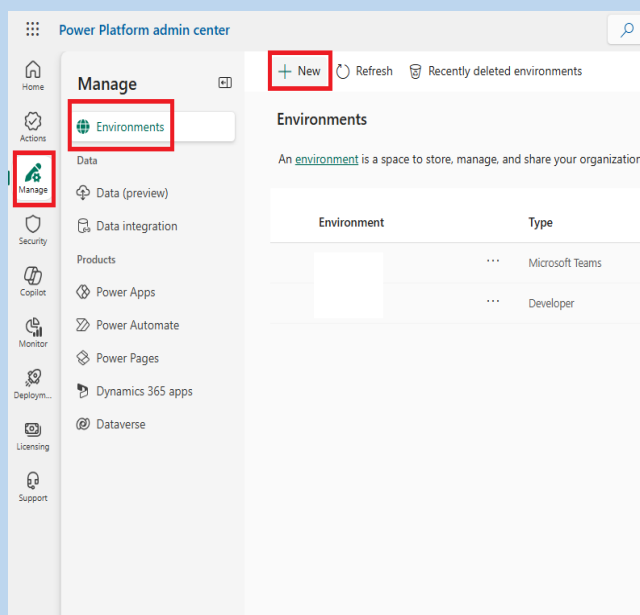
Power Platform admin center

Home
Actions
Manage
Security
Copilot
Monitor
Deploym...
Licensing
Support

Manage

Environments
Data
Data (preview)
Data integration
Products
Power Apps
Power Automate
Power Pages
Dynamics 365 apps
Dataverse

+ New
Refresh
Recently deleted environments

Environments

An environment is a space to store, manage, and share your organization

| Environment | | Type |
|---|---|---|
| | ··· | Microsoft Teams |
| | ··· | Developer |